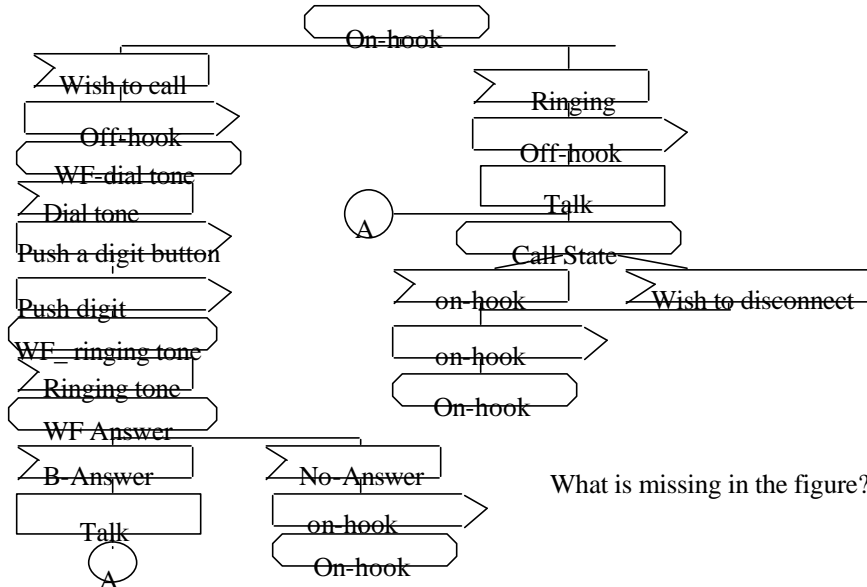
On-hook

Wish to call

Off-hook

WF-dial tone

Dial tone

Push a digit button

Push digit

WF_ringing tone

Ringing tone

WF Answer

B-Answer

Talk

A

No-Answer

on-hook

On-hook

Ringing

Off-hook

Talk

A

Call State

on-hook

on-hook

On-hook

Wish to disconnect

What is missing in the figure?